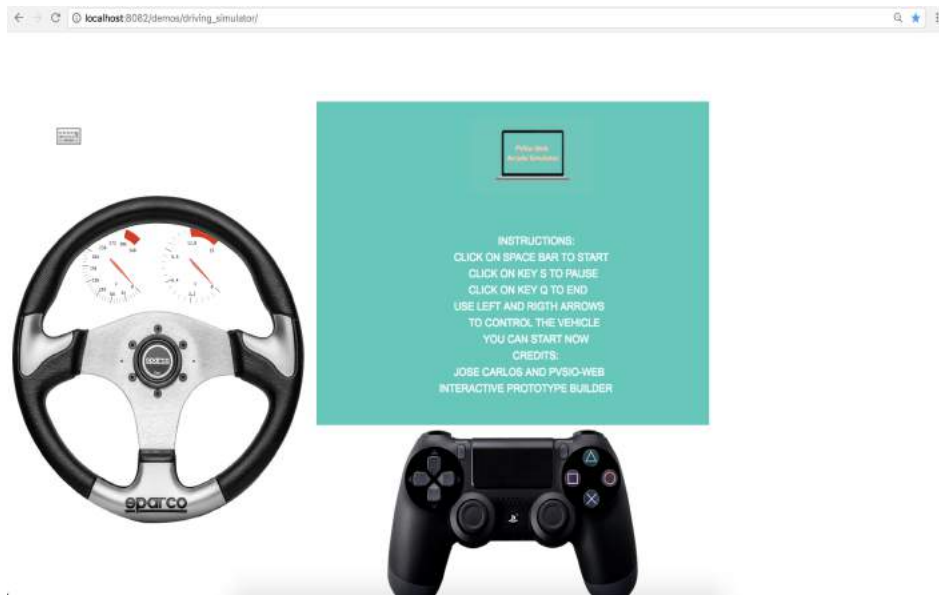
localhost:8082/demos/driving_simulator/

PVSio-Web
Arcade Simulator

INSTRUCTIONS:
CLICK ON SPACE BAR TO START
CLICK ON KEY S TO PAUSE
CLICK ON KEY Q TO END
USE LEFT AND RIGTH ARROWS
TO CONTROL THE VEHICLE
YOU CAN START NOW
CREDITS:
JOSE CARLOS AND PVSIO-WEB
INTERACTIVE PROTOTYPE BUILDER

sparco